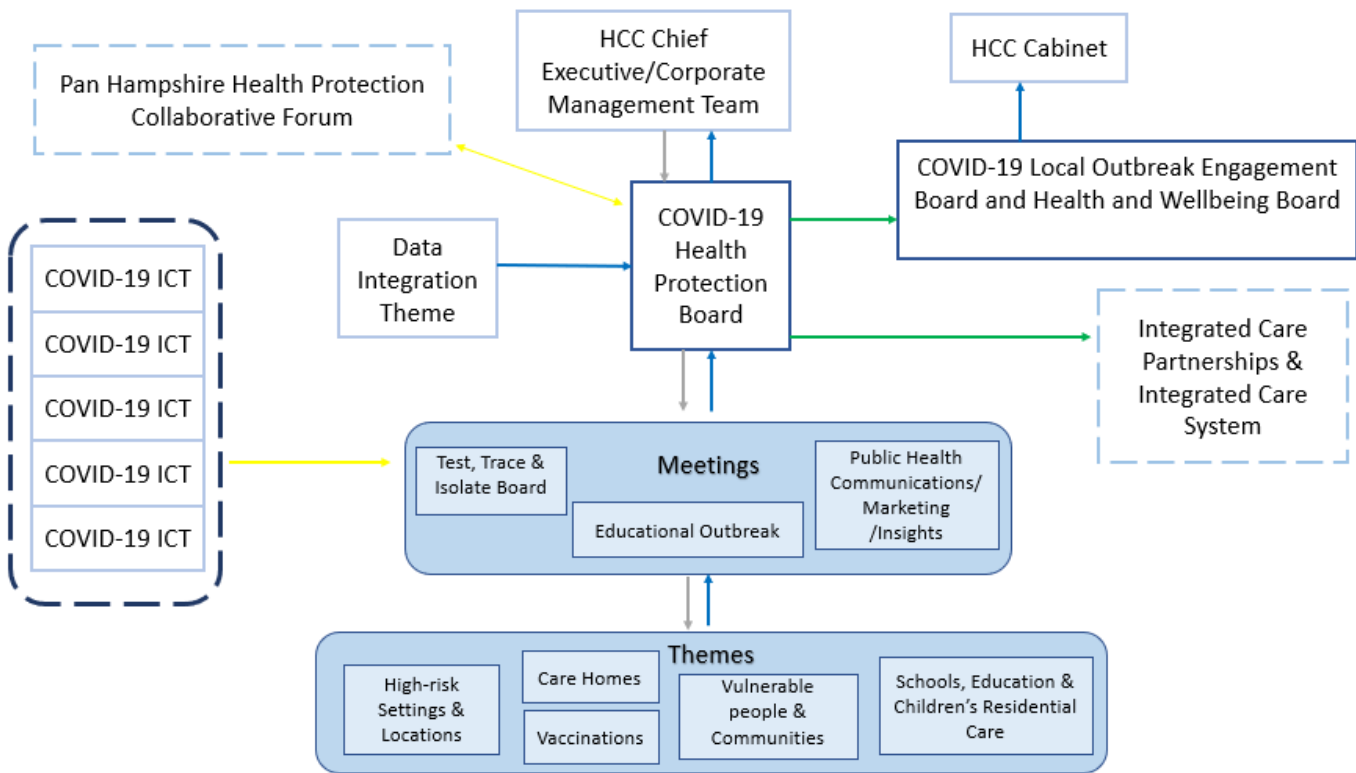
Pan Hampshire Health Protection Collaborative Forum

HCC Chief Executive/Corporate Management Team

HCC Cabinet

COVID-19 Local Outbreak Engagement Board and Health and Wellbeing Board

Data Integration Theme

COVID-19 Health Protection Board

Integrated Care Partnerships & Integrated Care System

COVID-19 ICT

COVID-19 ICT

COVID-19 ICT

COVID-19 ICT

COVID-19 ICT

Meetings

Test, Trace & Isolate Board

Educational Outbreak

Public Health Communications/ Marketing /Insights

Themes

High-risk Settings & Locations

Care Homes

Vaccinations

Vulnerable people & Communities

Schools, Education & Children's Residential Care